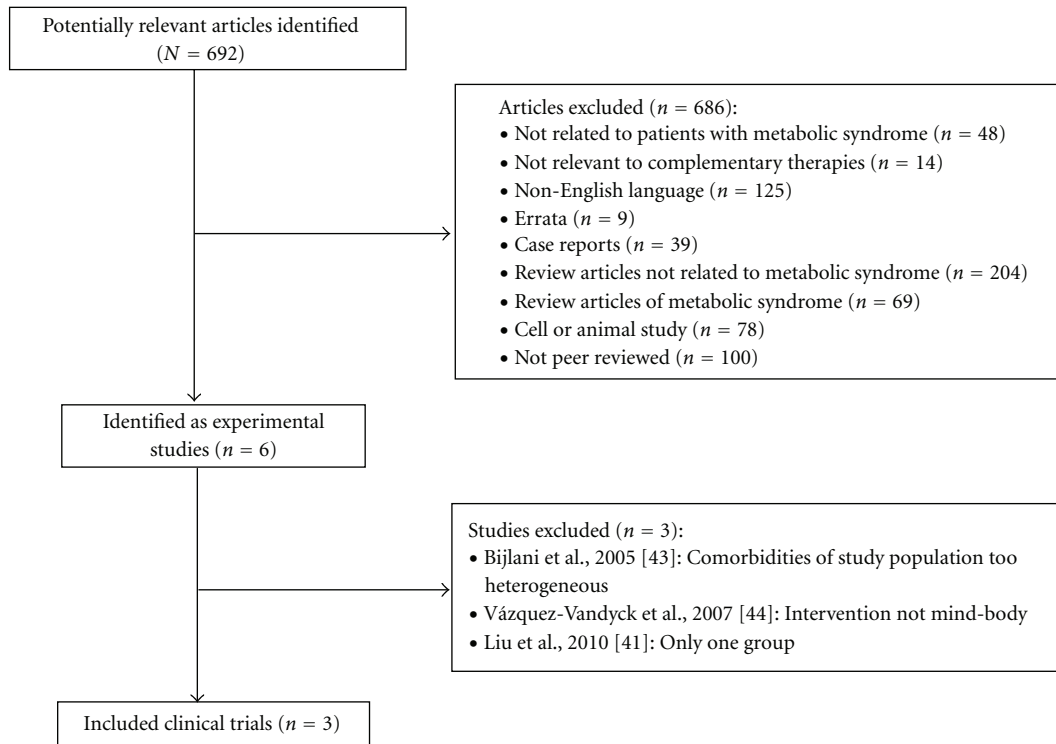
Potentially relevant articles identified ($N = 692$)

Articles excluded ($n = 686$):
• Not related to patients with metabolic syndrome ($n = 48$)
• Not relevant to complementary therapies ($n = 14$)
• Non-English language ($n = 125$)
• Errata ($n = 9$)
• Case reports ($n = 39$)
• Review articles not related to metabolic syndrome ($n = 204$)
• Review articles of metabolic syndrome ($n = 69$)
• Cell or animal study ($n = 78$)
• Not peer reviewed ($n = 100$)

Identified as experimental studies ($n = 6$)

Studies excluded ($n = 3$):
• Bijlani et al., 2005 [43]: Comorbidities of study population too heterogeneous
• Vázquez-Vandyck et al., 2007 [44]: Intervention not mind-body
• Liu et al., 2010 [41]: Only one group

Included clinical trials ($n = 3$)